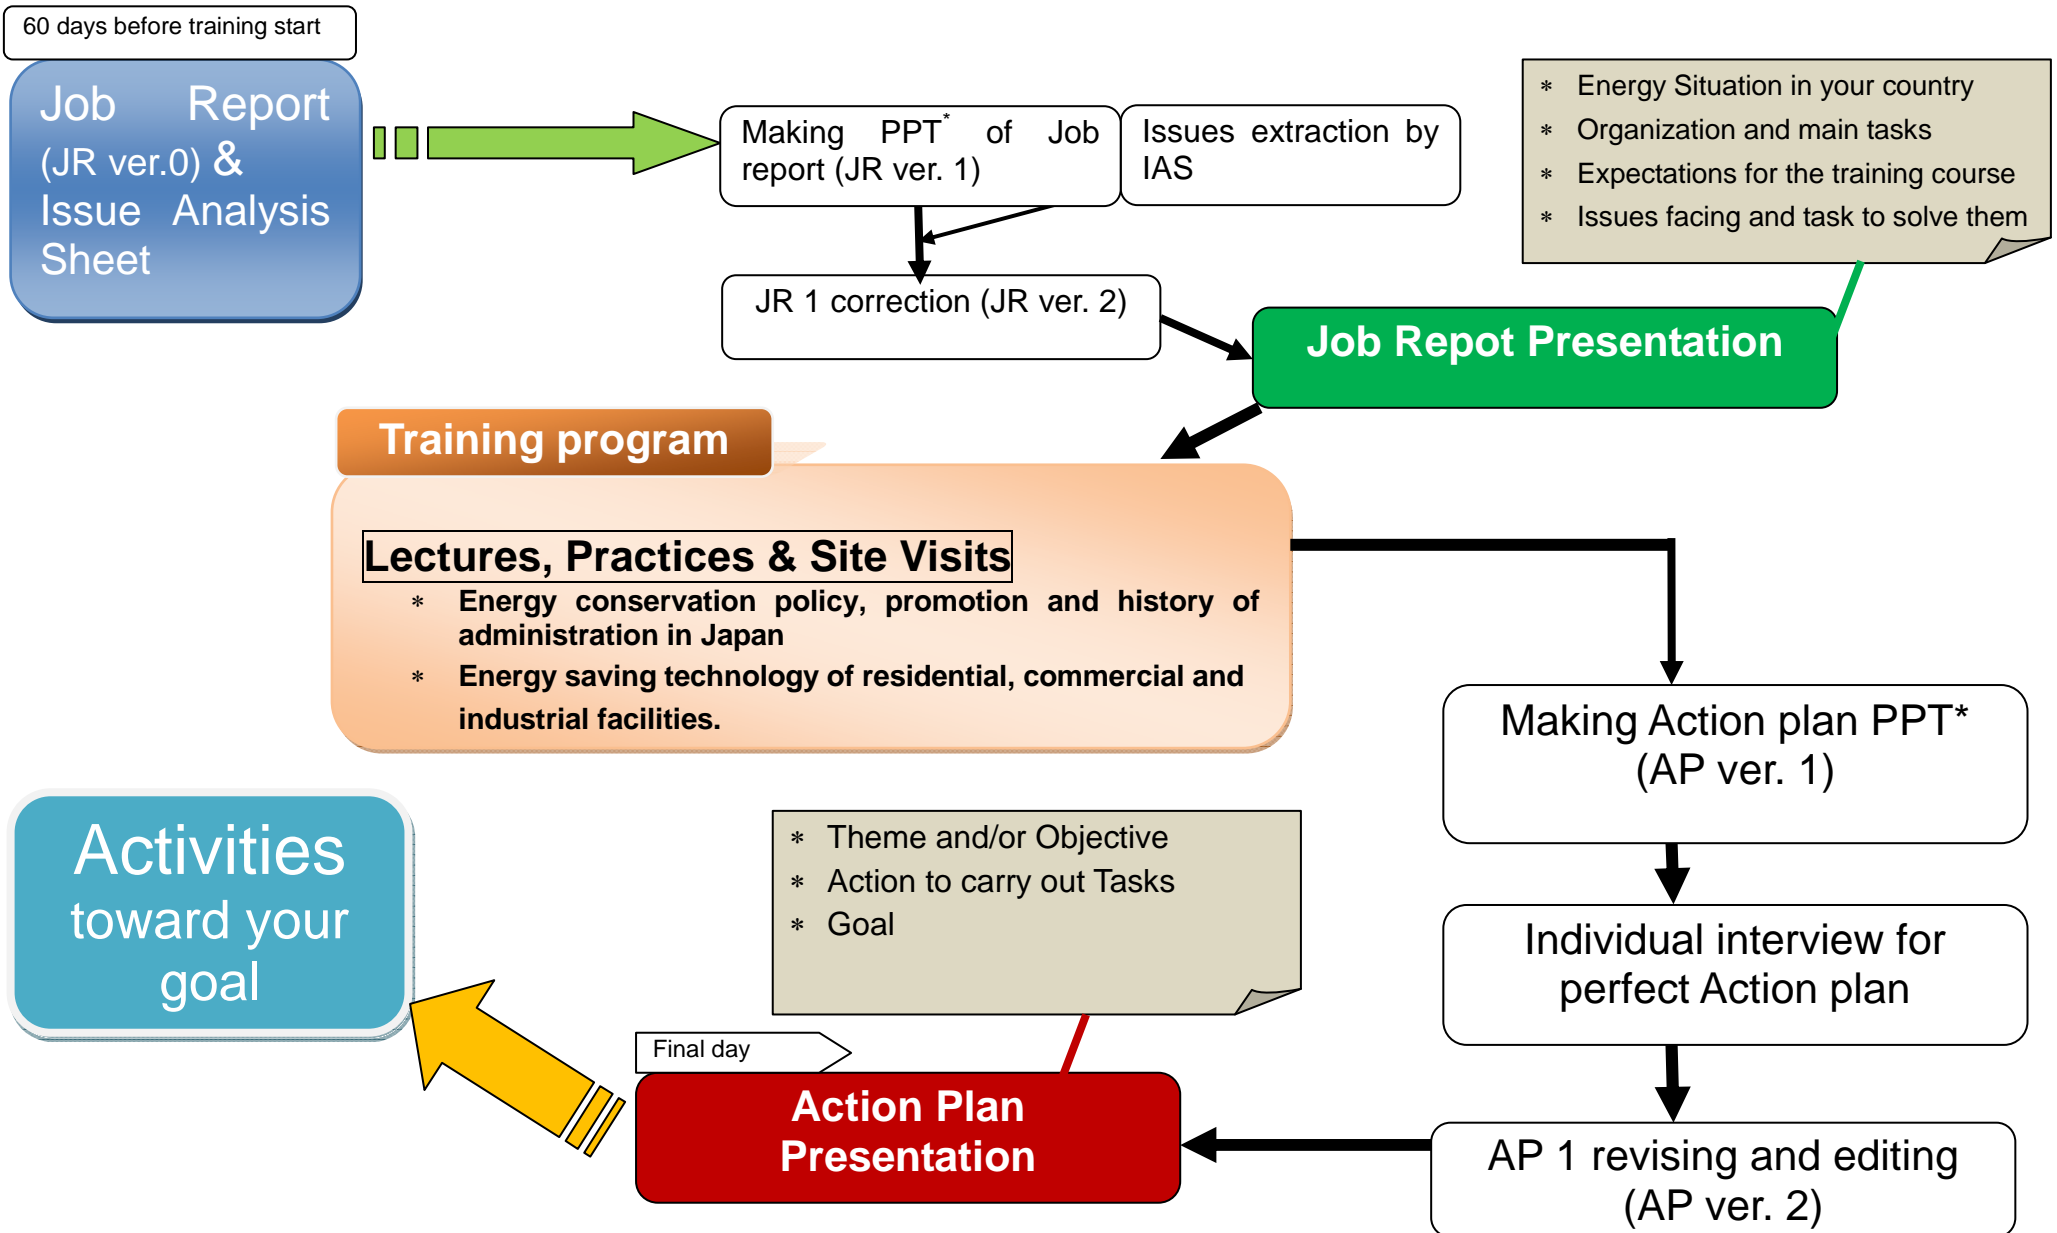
60 days before training start

Job Report (JR ver.0) & Issue Analysis Sheet

Making PPT* of Job report (JR ver. 1)

Issues extraction by IAS

JR 1 correction (JR ver. 2)

* Energy Situation in your country
* Organization and main tasks
* Expectations for the training course
* Issues facing and task to solve them

Job Repot Presentation

Training program

Lectures, Practices & Site Visits

* Energy conservation policy, promotion and history of administration in Japan
* Energy saving technology of residential, commercial and industrial facilities.

Making Action plan PPT* (AP ver. 1)

Activities toward your goal

* Theme and/or Objective
* Action to carry out Tasks
* Goal

Individual interview for perfect Action plan

Final day

Action Plan Presentation

AP 1 revising and editing (AP ver. 2)